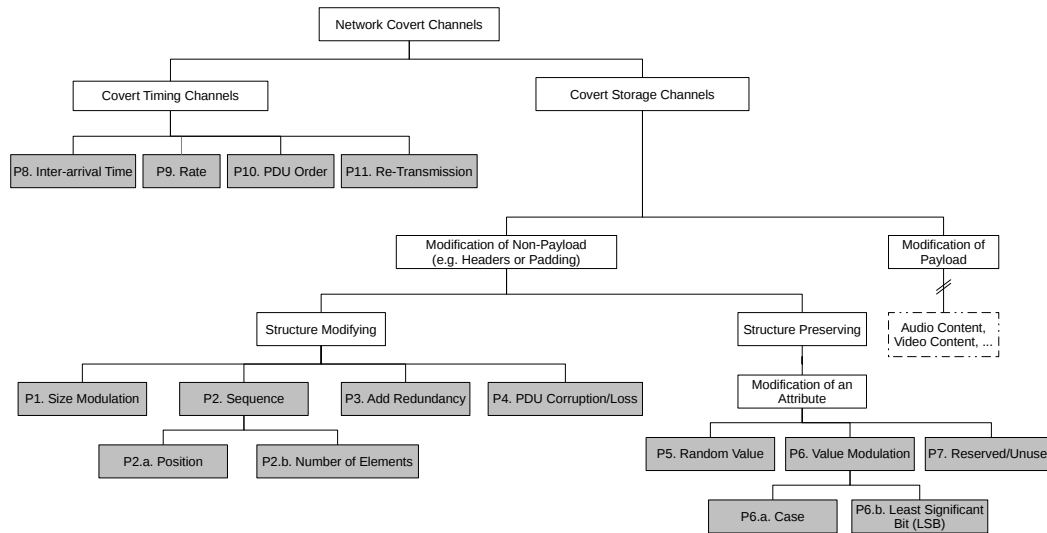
Network Covert Channels

Covert Timing Channels

Covert Storage Channels

P8. Inter-arrival Time

P9. Rate

P10. PDU Order

P11. Re-Transmission

Modification of Non-Payload (e.g. Headers or Padding)

Modification of Payload

Structure Modifying

Structure Preserving

Audio Content, Video Content, ...

P1. Size Modulation

P2. Sequence

P3. Add Redundancy

P4. PDU Corruption/Loss

Modification of an Attribute

P2.a. Position

P2.b. Number of Elements

P5. Random Value

P6. Value Modulation

P7. Reserved/Unuse

P6.a. Case

P6.b. Least Significant Bit (LSB)